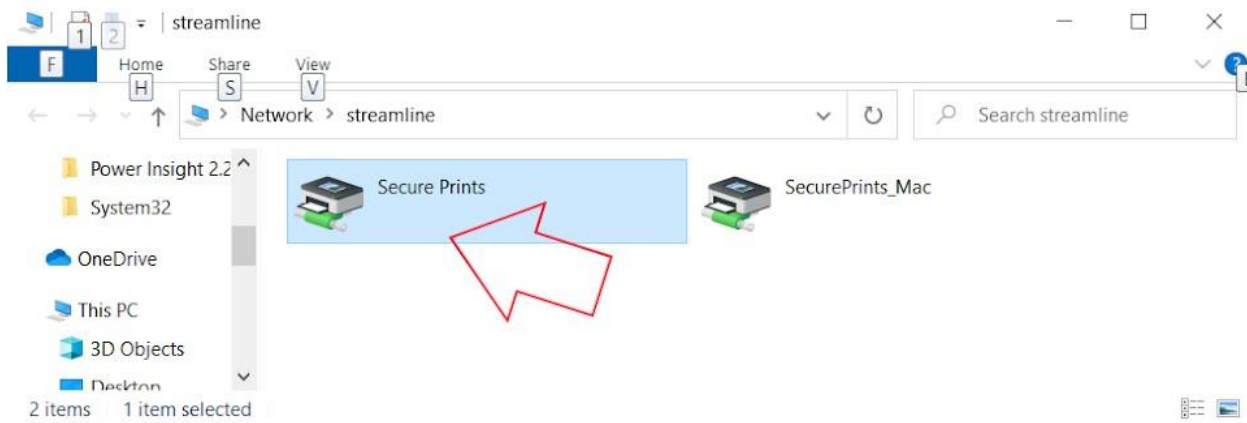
1 2 | streamline

F Home H Share S View V

Network > streamline

Search streamline

Power Insight 2.2
System32
OneDrive
This PC
3D Objects
Desktop

Secure Prints
SecurePrints_Mac

2 items 1 item selected